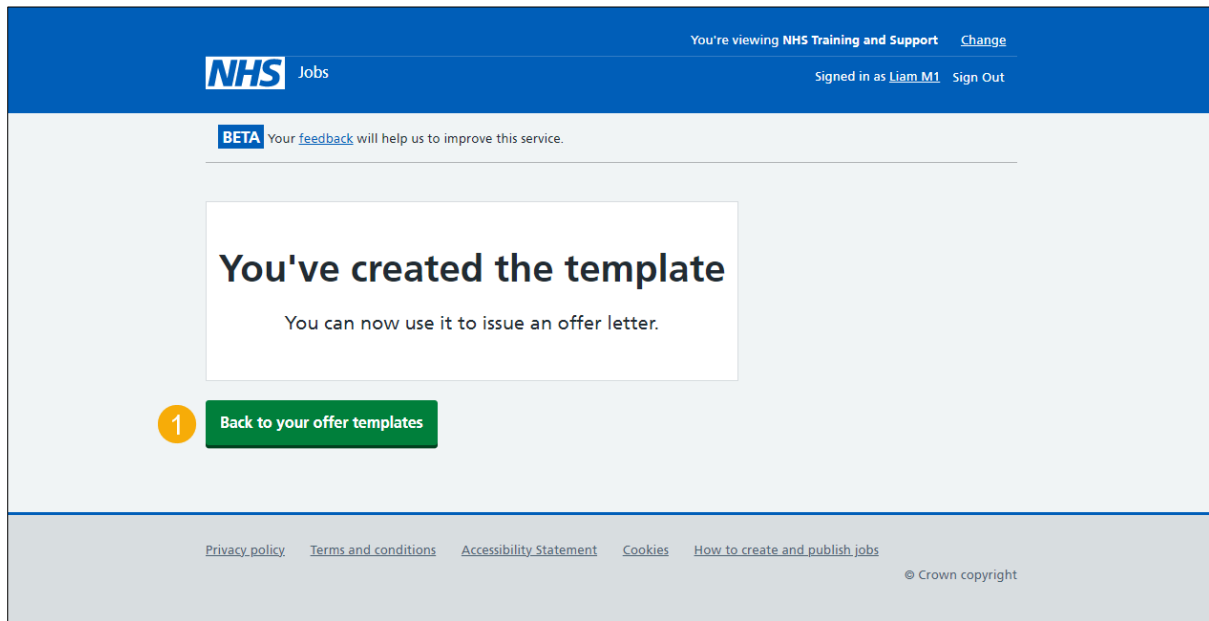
You're viewing NHS Training and Support Change

NHS Jobs

Signed in as Liam M1 Sign Out

BETA Your feedback will help us to improve this service.

You've created the template

You can now use it to issue an offer letter.

1

Back to your offer templates

Privacy policy Terms and conditions Accessibility Statement Cookies How to create and publish jobs

© Crown copyright